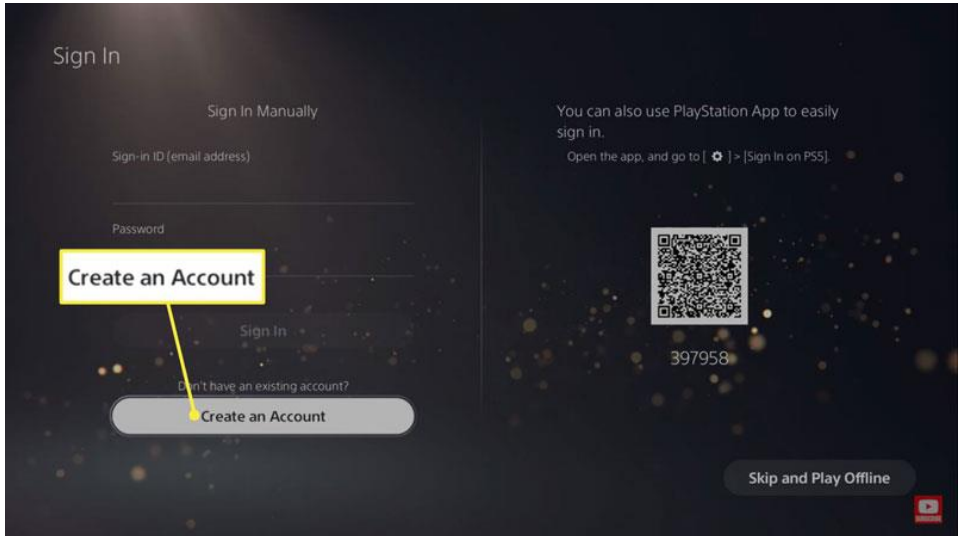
Sign In

Sign In Manually

Sign-in ID (email address)

Password

Create an Account

Sign In

Don't have an existing account?

Create an Account

You can also use PlayStation App to easily sign in.

Open the app, and go to [ ⚙ ] > [Sign In on PS5].

397958

Skip and Play Offline